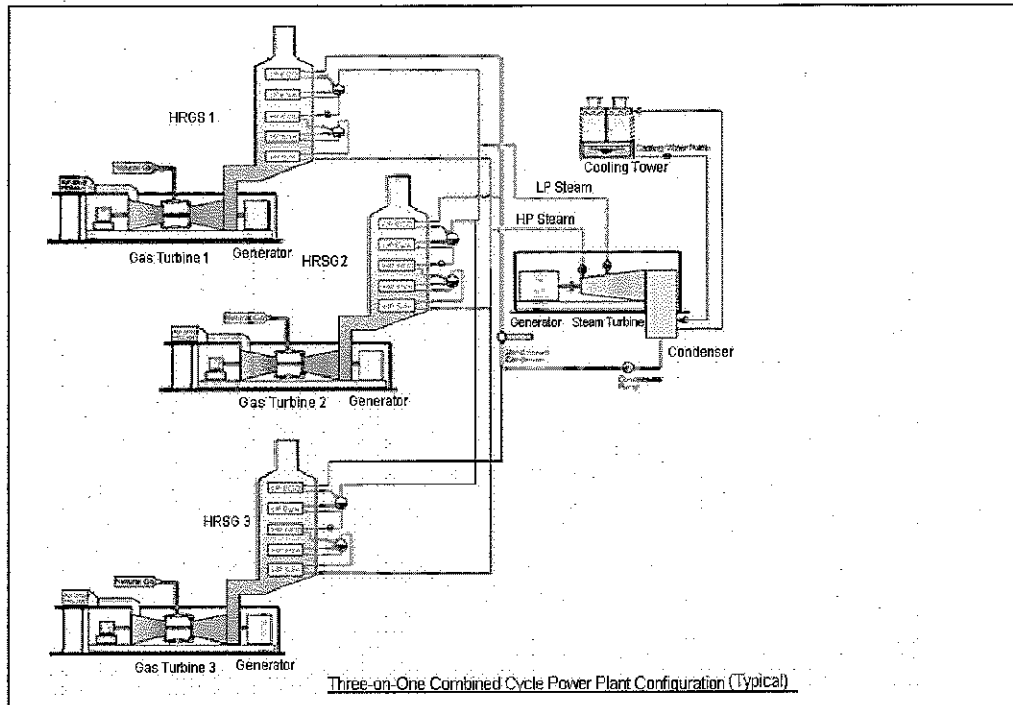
HRGS 1

Gas Turbine 1

Generator

HRSG 2

Gas Turbine 2

Generator

HRSG 3

Gas Turbine 3

Generator

Cooling Tower

LP Steam

HP Steam

Generator

Steam Turbine

Condenser

Three-on-One Combined Cycle Power Plant Configuration (Typical)